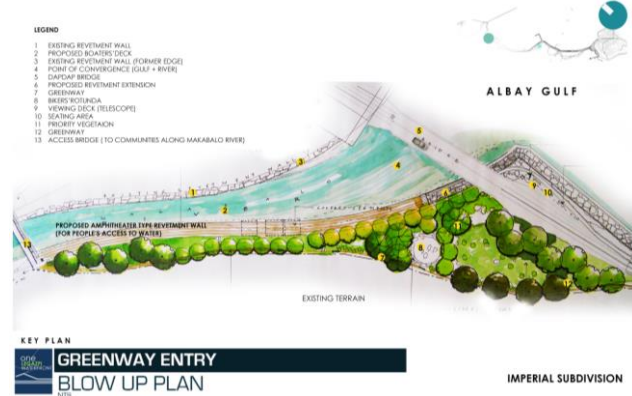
LEGEND

1 EXISTING REVETMENT WALL
2 PROPOSED BOATERS'DECK
3 EXISTING REVETMENT WALL (FORMER EDGE)
4 POINT OF CONVERGENCE (GULF + RIVER)
5 DAPDAP BRIDGE
6 PROPOSED REVETMENT EXTENSION
7 GREENWAY
8 BIKERS'ROTUNDA
9 VIEWING DECK (TELESCOPE)
10 SEATING AREA
11 PRIORITY VEGETAION
12 GREENWAY
13 ACCESS BRIDGE (TO COMMUNITIES ALONG MAKABALO RIVER)

ALBAY GULF

1
2
3
4
5
6
7
8
9
10
11
12
13

PROPOSED AMPHITHEATER TYPE REVETMENT WALL (FOR PEOPLE'S ACCESS TO WATER)

EXISTING TERRAIN

KEY PLAN

GREENWAY ENTRY
BLOW UP PLAN
NTS

IMPERIAL SUBDIVISION